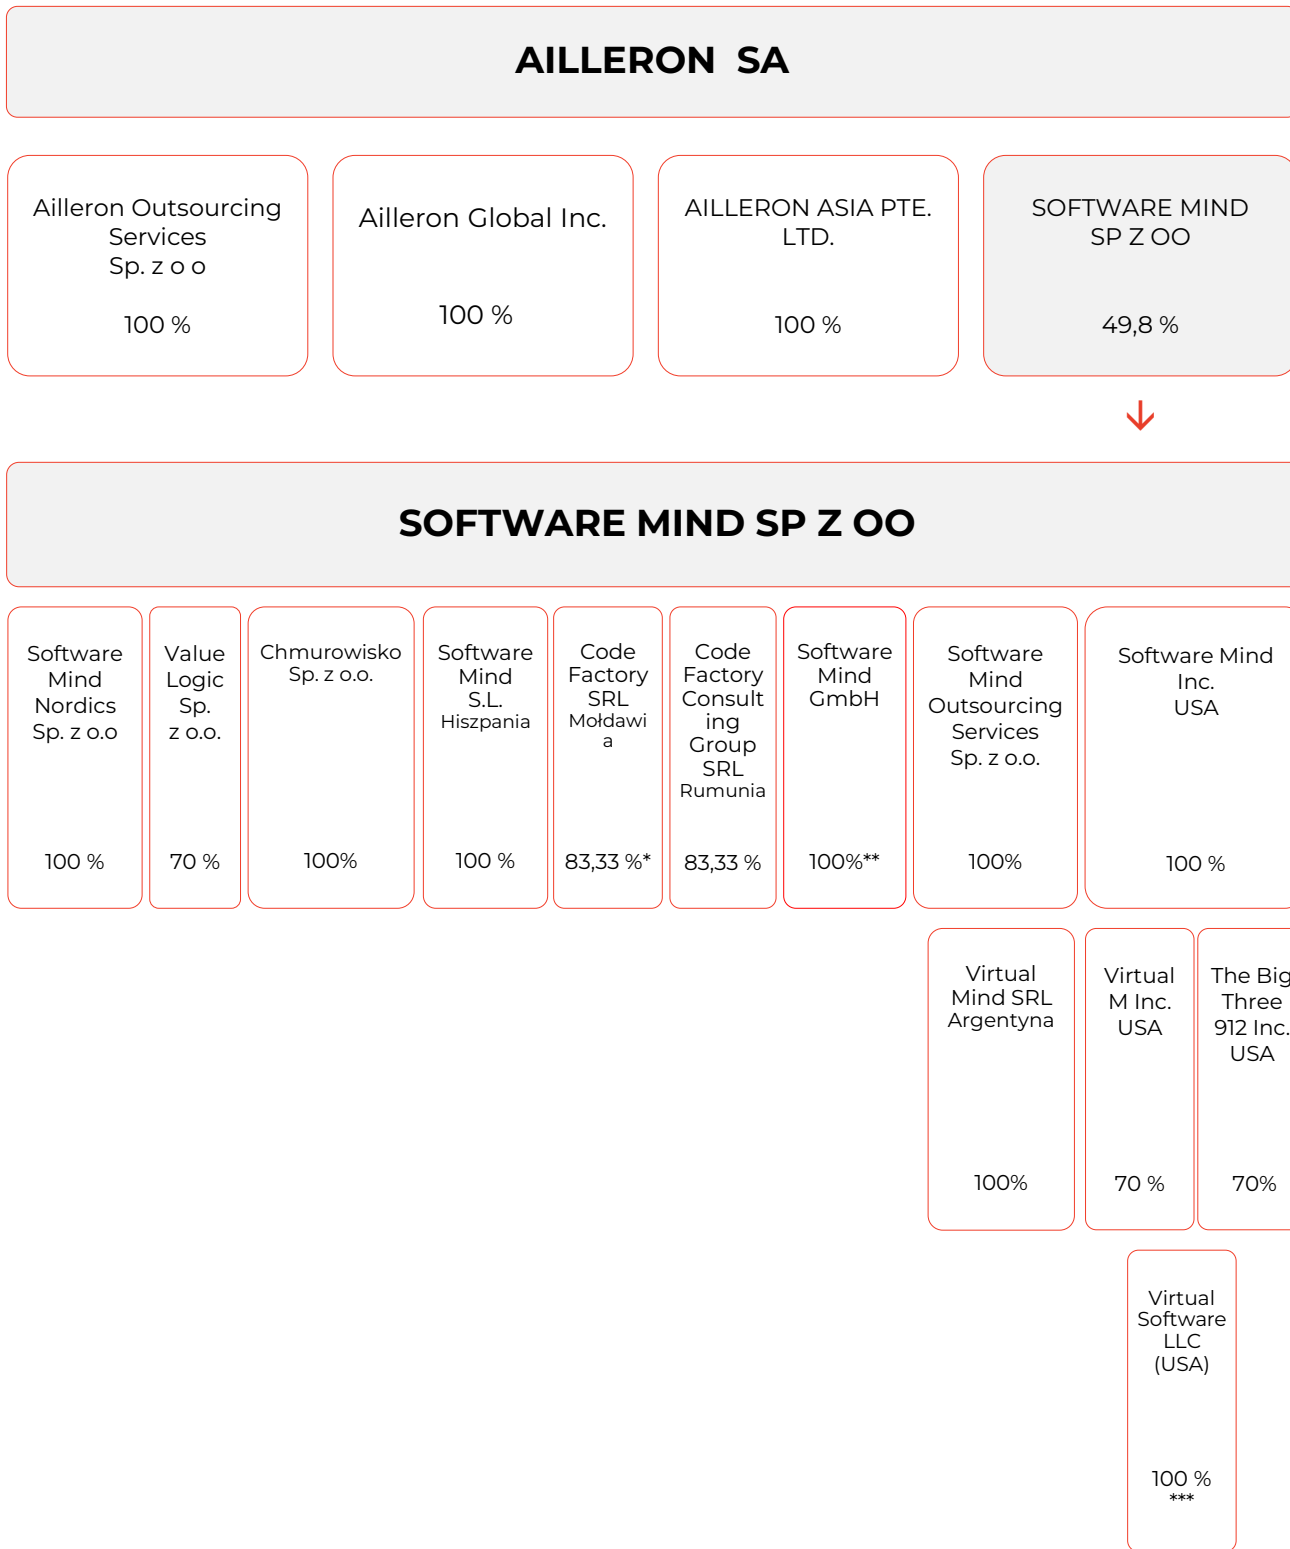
AILLERON SA

Ailleron Outsourcing Services Sp. z o o

100 %

Ailleron Global Inc.

100 %

AILLERON ASIA PTE. LTD.

100 %

SOFTWARE MIND SP Z OO

49,8 %

SOFTWARE MIND SP Z OO

Software Mind Nordics Sp. z o.o

100 %

Value Logic Sp. z o.o.

70 %

Chmurowisko Sp. z o.o.

100%

Software Mind S.L. Hiszpania

100 %

Code Factory SRL Mołdawia

83,33 %*

Code Factory Consulting Group SRL Rumunia

83,33 %

Software Mind GmbH

100%**

Software Mind Outsourcing Services Sp. z o.o.

100%

Software Mind Inc. USA

100 %

Virtual Mind SRL Argentyna

100%

Virtual M Inc. USA

70 %

The Big Three 912 Inc. USA

70%

Virtual Software LLC (USA)

100 %
***